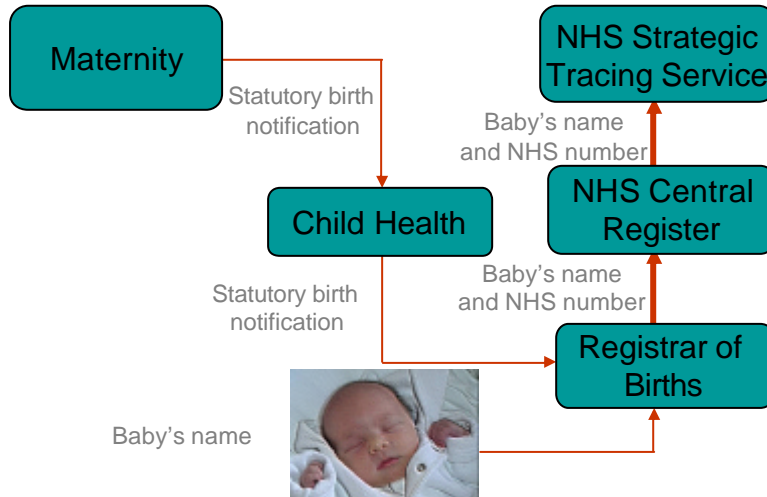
Maternity

Statutory birth notification

NHS Strategic Tracing Service

Baby's name and NHS number

NHS Central Register

Child Health

Baby's name and NHS number

Statutory birth notification

Registrar of Births

Baby's name